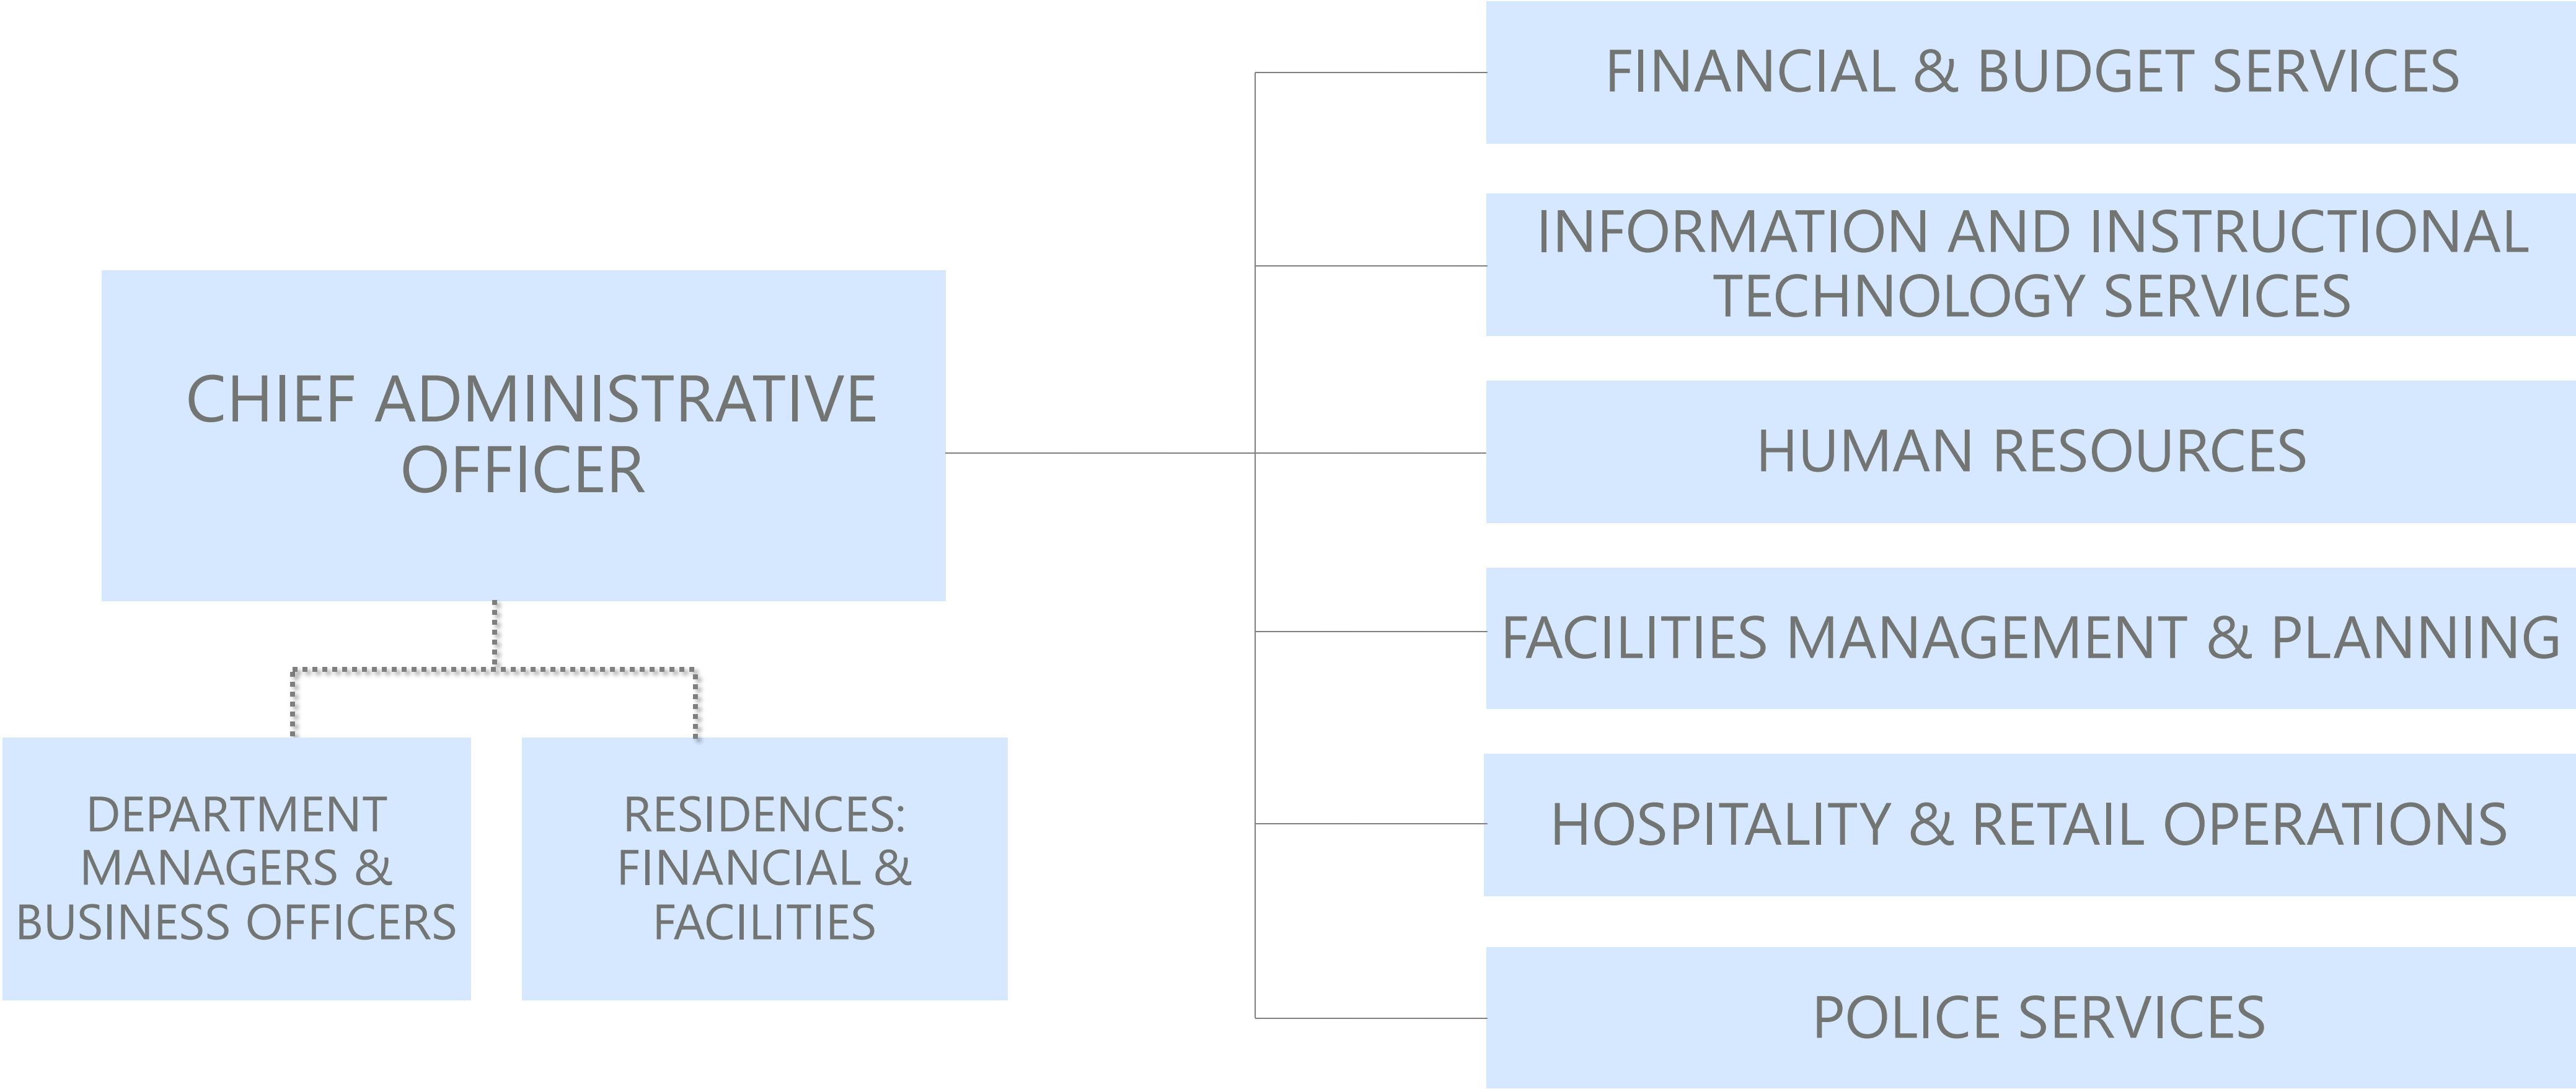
CHIEF ADMINISTRATIVE OFFICER

DEPARTMENT MANAGERS & BUSINESS OFFICERS

RESIDENCES: FINANCIAL & FACILITIES

FINANCIAL & BUDGET SERVICES

INFORMATION AND INSTRUCTIONAL TECHNOLOGY SERVICES

HUMAN RESOURCES

FACILITIES MANAGEMENT & PLANNING

HOSPITALITY & RETAIL OPERATIONS

POLICE SERVICES